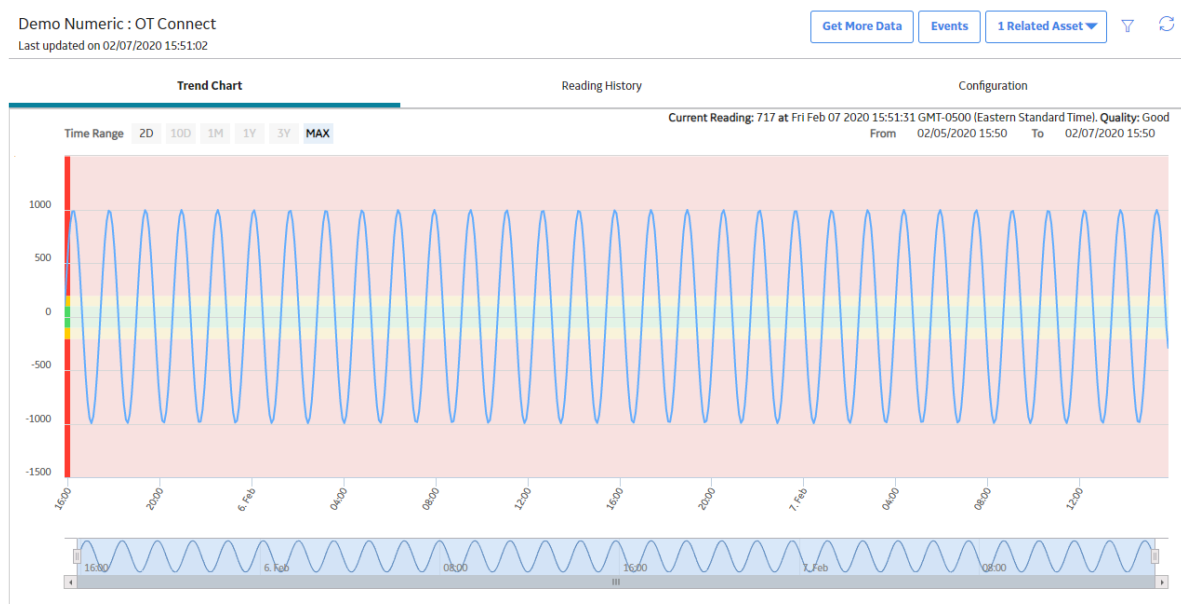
Demo Numeric : OT Connect
Last updated on 02/07/2020 15:51:02

Get More Data
Events
1 Related Asset

Trend Chart
Reading History
Configuration

Time Range 2D 10D 1M 1Y 3Y MAX

Current Reading: 717 at Fri Feb 07 2020 15:51:31 GMT-0500 (Eastern Standard Time). Quality: Good
From 02/05/2020 15:50 To 02/07/2020 15:50

1000
500
0
-500
-1000
-1500

16:00
20:00
6. Feb
04:00
08:00
12:00
16:00
20:00
7. Feb
04:00
08:00
12:00

16:00
6. Feb
08:00
16:00
7. Feb
08:00